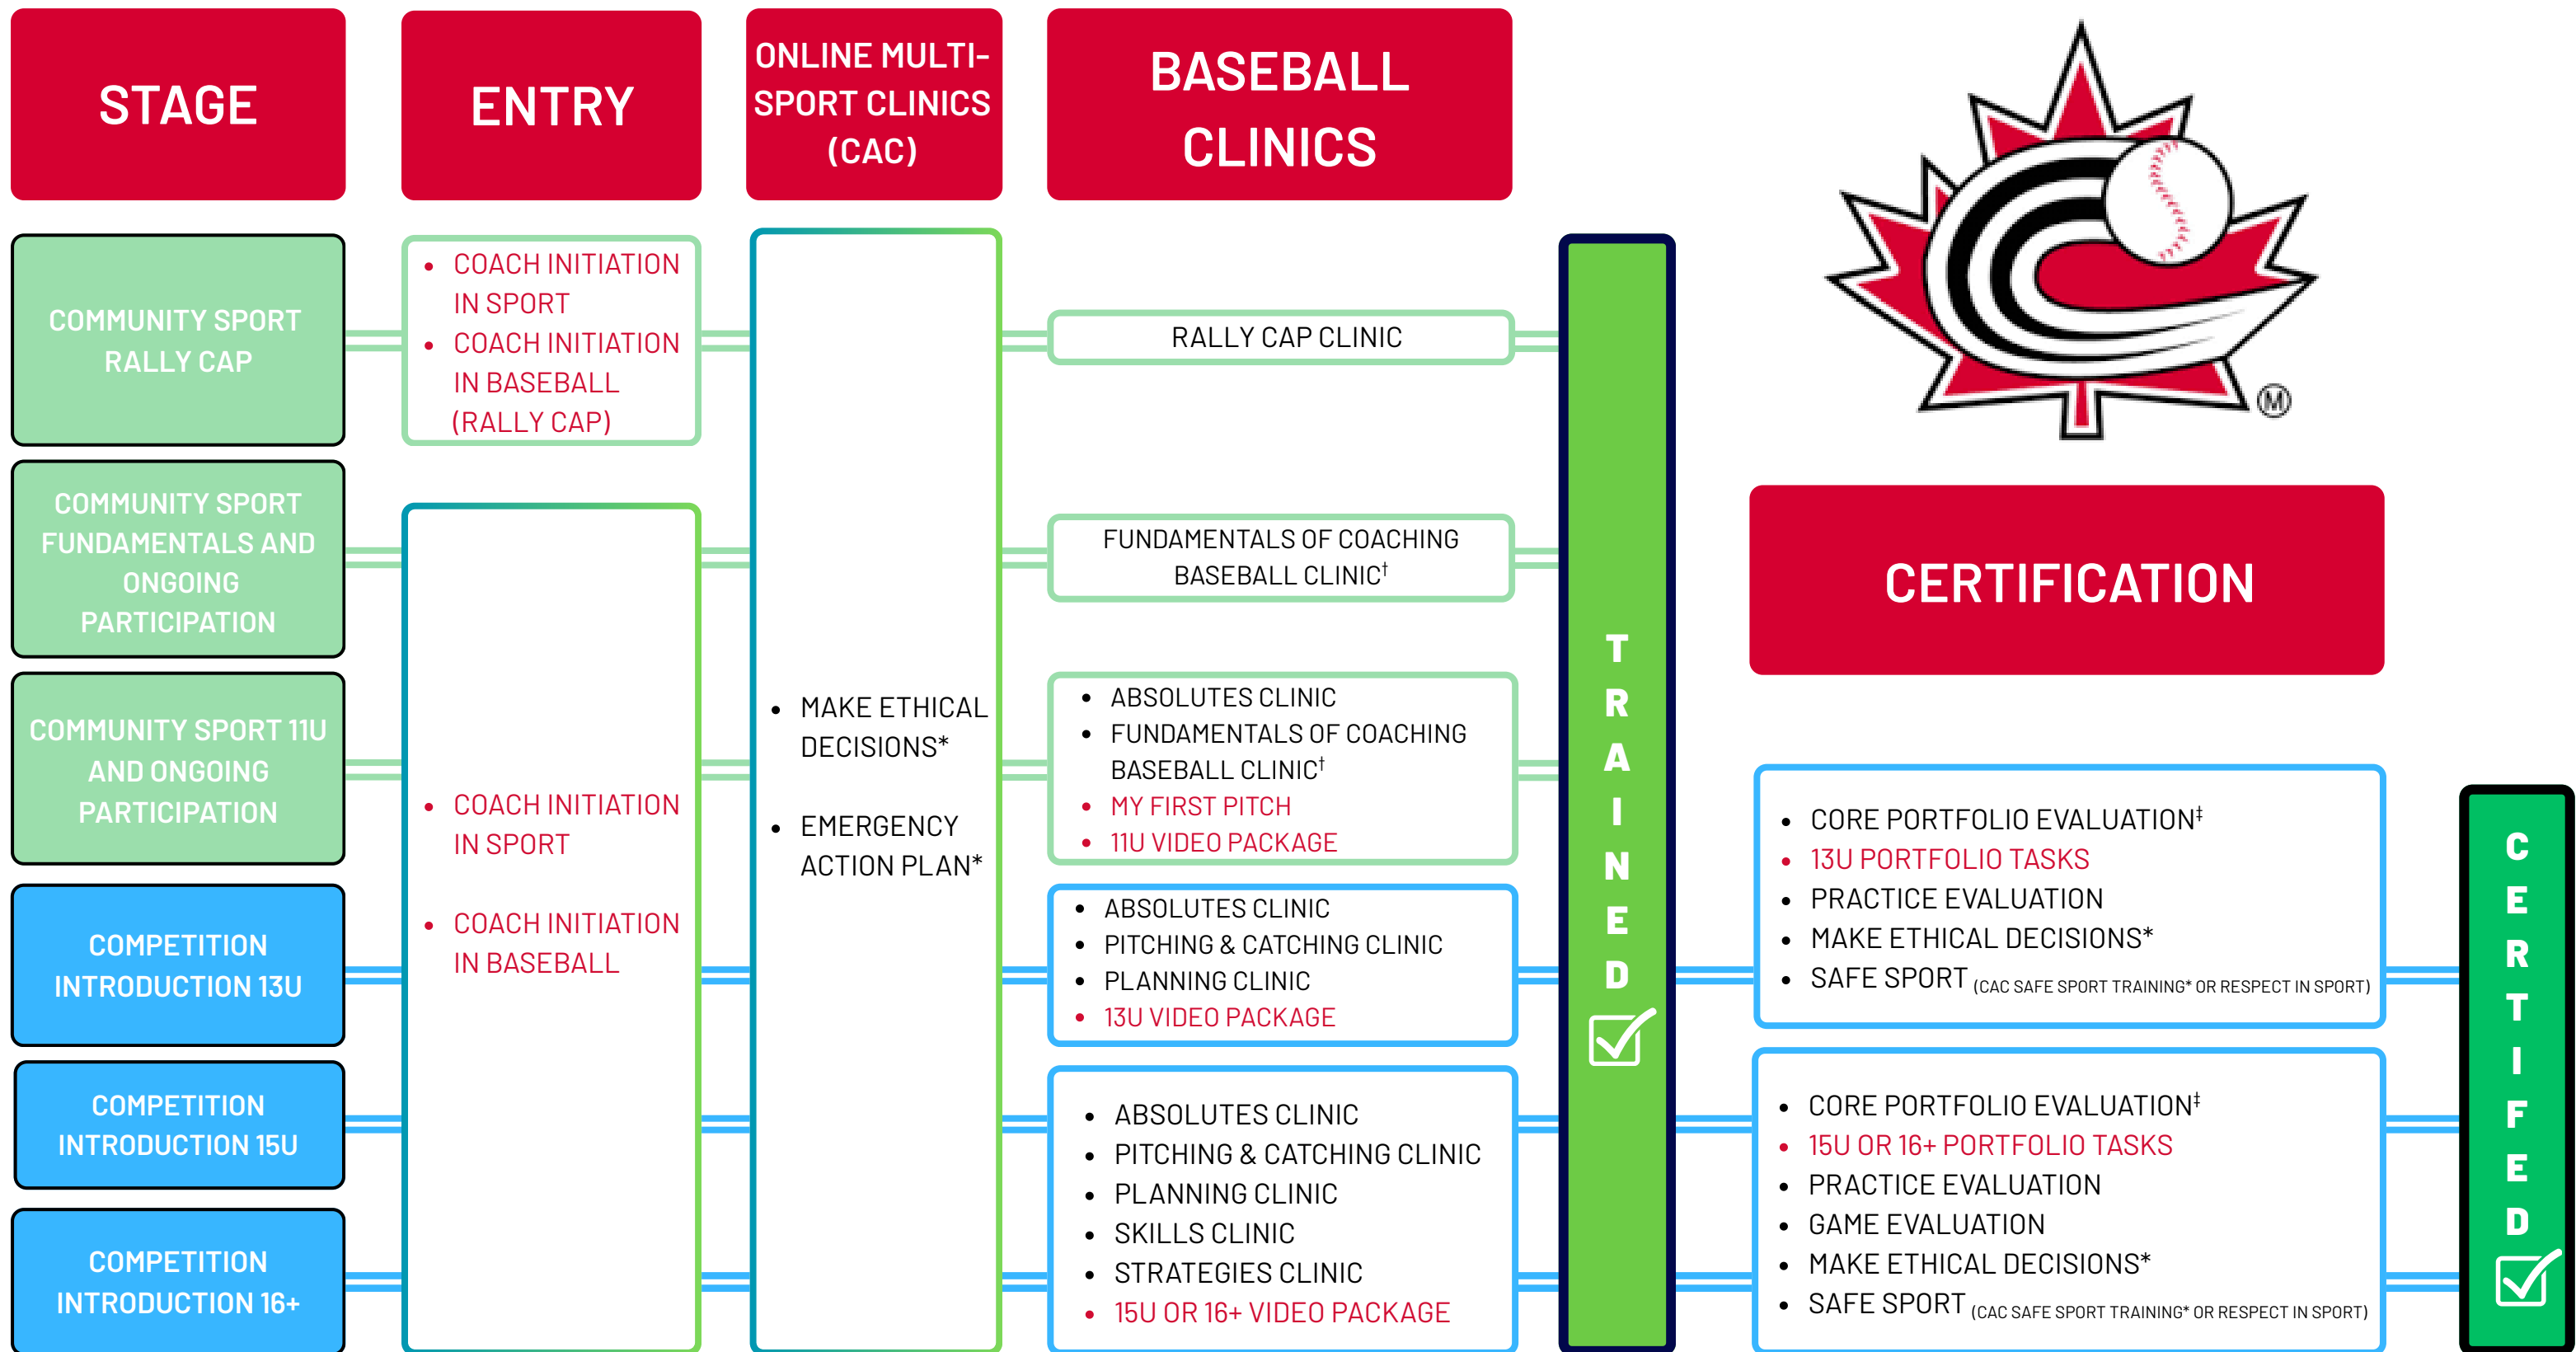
STAGE

ENTRY

ONLINE MULTI-SPORT CLINICS (CAC)

BASEBALL CLINICS

COMMUNITY SPORT RALLY CAP

- COACH INITIATION IN SPORT
- COACH INITIATION IN BASEBALL (RALLY CAP)

RALLY CAP CLINIC

COMMUNITY SPORT FUNDAMENTALS AND ONGOING PARTICIPATION

FUNDAMENTALS OF COACHING BASEBALL CLINIC$^{\dagger}$

COMMUNITY SPORT 11U AND ONGOING PARTICIPATION

- COACH INITIATION IN SPORT
- COACH INITIATION IN BASEBALL

- MAKE ETHICAL DECISIONS*
- EMERGENCY ACTION PLAN*

- ABSOLUTES CLINIC
- FUNDAMENTALS OF COACHING BASEBALL CLINIC$^{\dagger}$
- MY FIRST PITCH
- 11U VIDEO PACKAGE

COMPETITION INTRODUCTION 13U

- ABSOLUTES CLINIC
- PITCHING & CATCHING CLINIC
- PLANNING CLINIC
- 13U VIDEO PACKAGE

COMPETITION INTRODUCTION 15U

COMPETITION INTRODUCTION 16+

- ABSOLUTES CLINIC
- PITCHING & CATCHING CLINIC
- PLANNING CLINIC
- SKILLS CLINIC
- STRATEGIES CLINIC
- 15U OR 16+ VIDEO PACKAGE

TRAINED

M

CERTIFICATION

- CORE PORTFOLIO EVALUATION$^{\ddagger}$
- 13U PORTFOLIO TASKS
- PRACTICE EVALUATION
- MAKE ETHICAL DECISIONS*
- SAFE SPORT (CAC SAFE SPORT TRAINING* OR RESPECT IN SPORT)

- CORE PORTFOLIO EVALUATION$^{\ddagger}$
- 15U OR 16+ PORTFOLIO TASKS
- PRACTICE EVALUATION
- GAME EVALUATION
- MAKE ETHICAL DECISIONS*
- SAFE SPORT (CAC SAFE SPORT TRAINING* OR RESPECT IN SPORT)

CERTIFIED